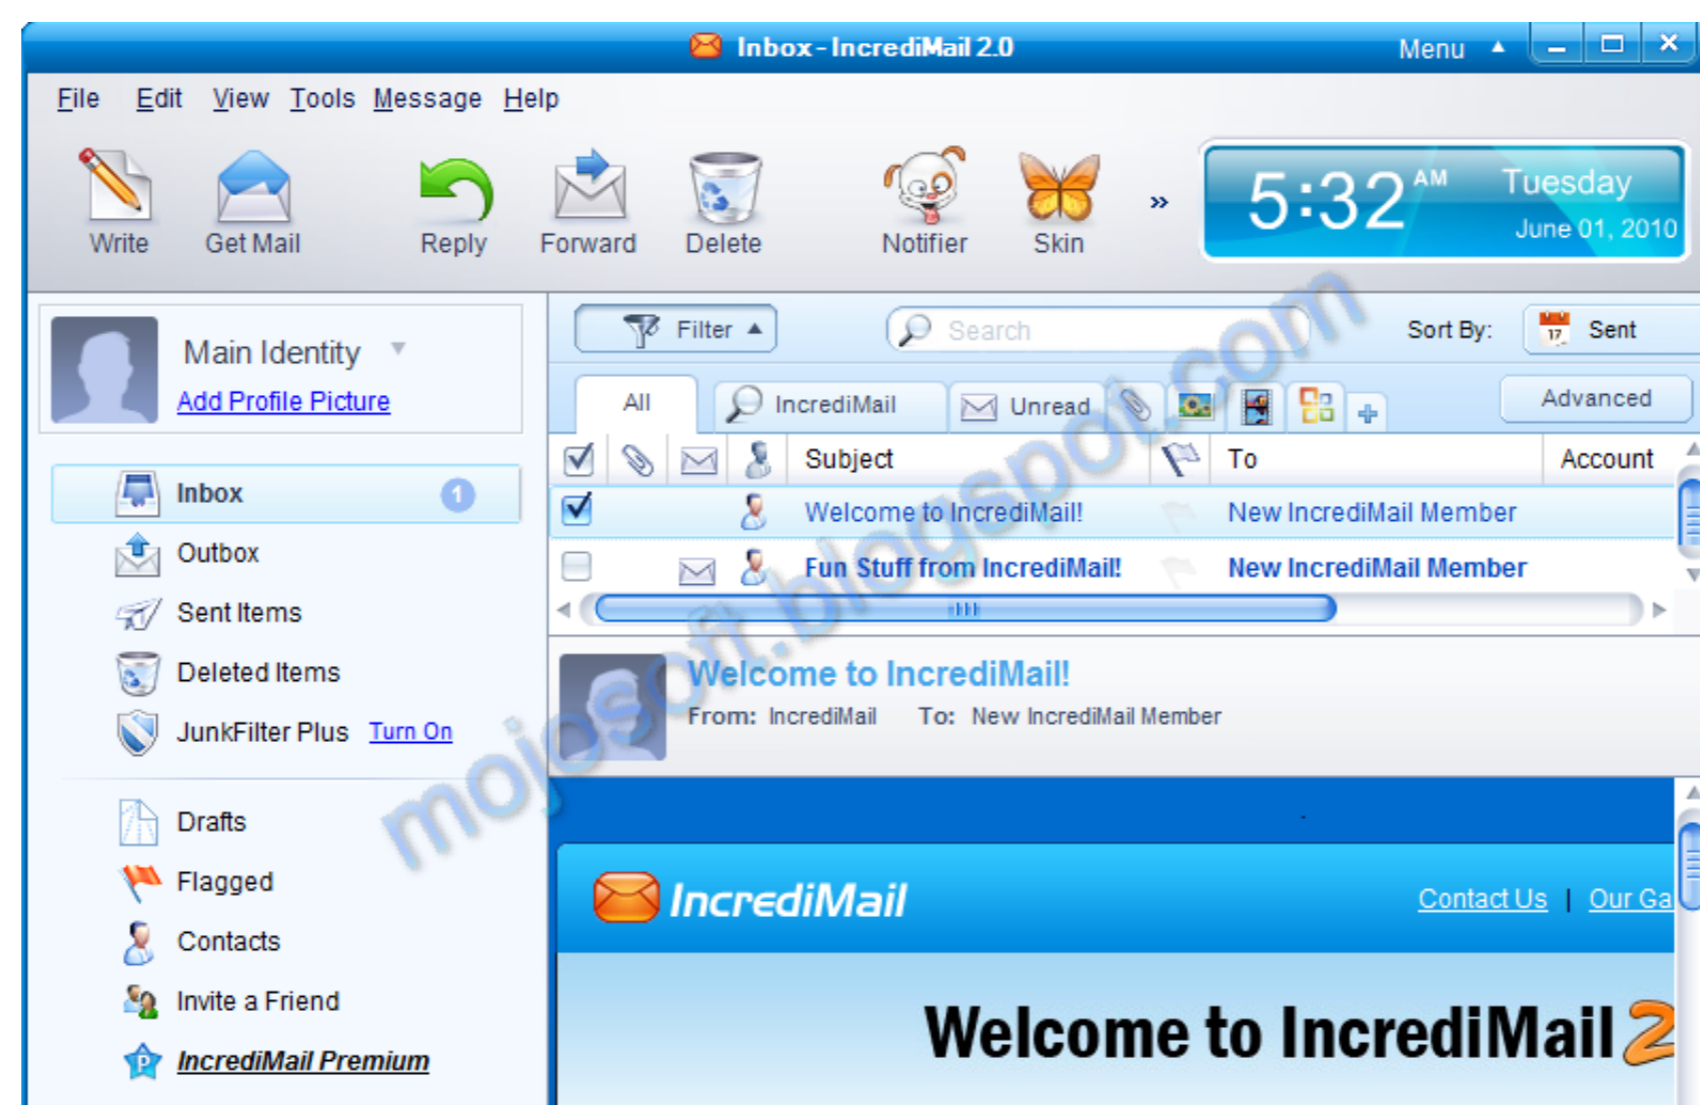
Inbox - IncrediMail 2.0
Menu

File Edit View Tools Message Help

Write Get Mail Reply Forward Delete Notifier Skin »

5:32 AM Tuesday
June 01, 2010

Main Identity
Add Profile Picture

Inbox 1
Outbox
Sent Items
Deleted Items
JunkFilter Plus Turn On
Drafts
Flagged
Contacts
Invite a Friend
IncrediMail Premium

Filter
Search
Sort By: 17 Sent

All IncrediMail Unread Advanced

| | | | | Subject | | To | Account |
|---|---|---|---|---|---|---|---|
| | | | | Welcome to IncrediMail! | | New IncrediMail Member | |
| | | | | Fun Stuff from IncrediMail! | | New IncrediMail Member | |

Welcome to IncrediMail!
From: IncrediMail To: New IncrediMail Member

IncrediMail Contact Us | Our Ga

Welcome to IncrediMail 2

mojosoft.blogspot.com